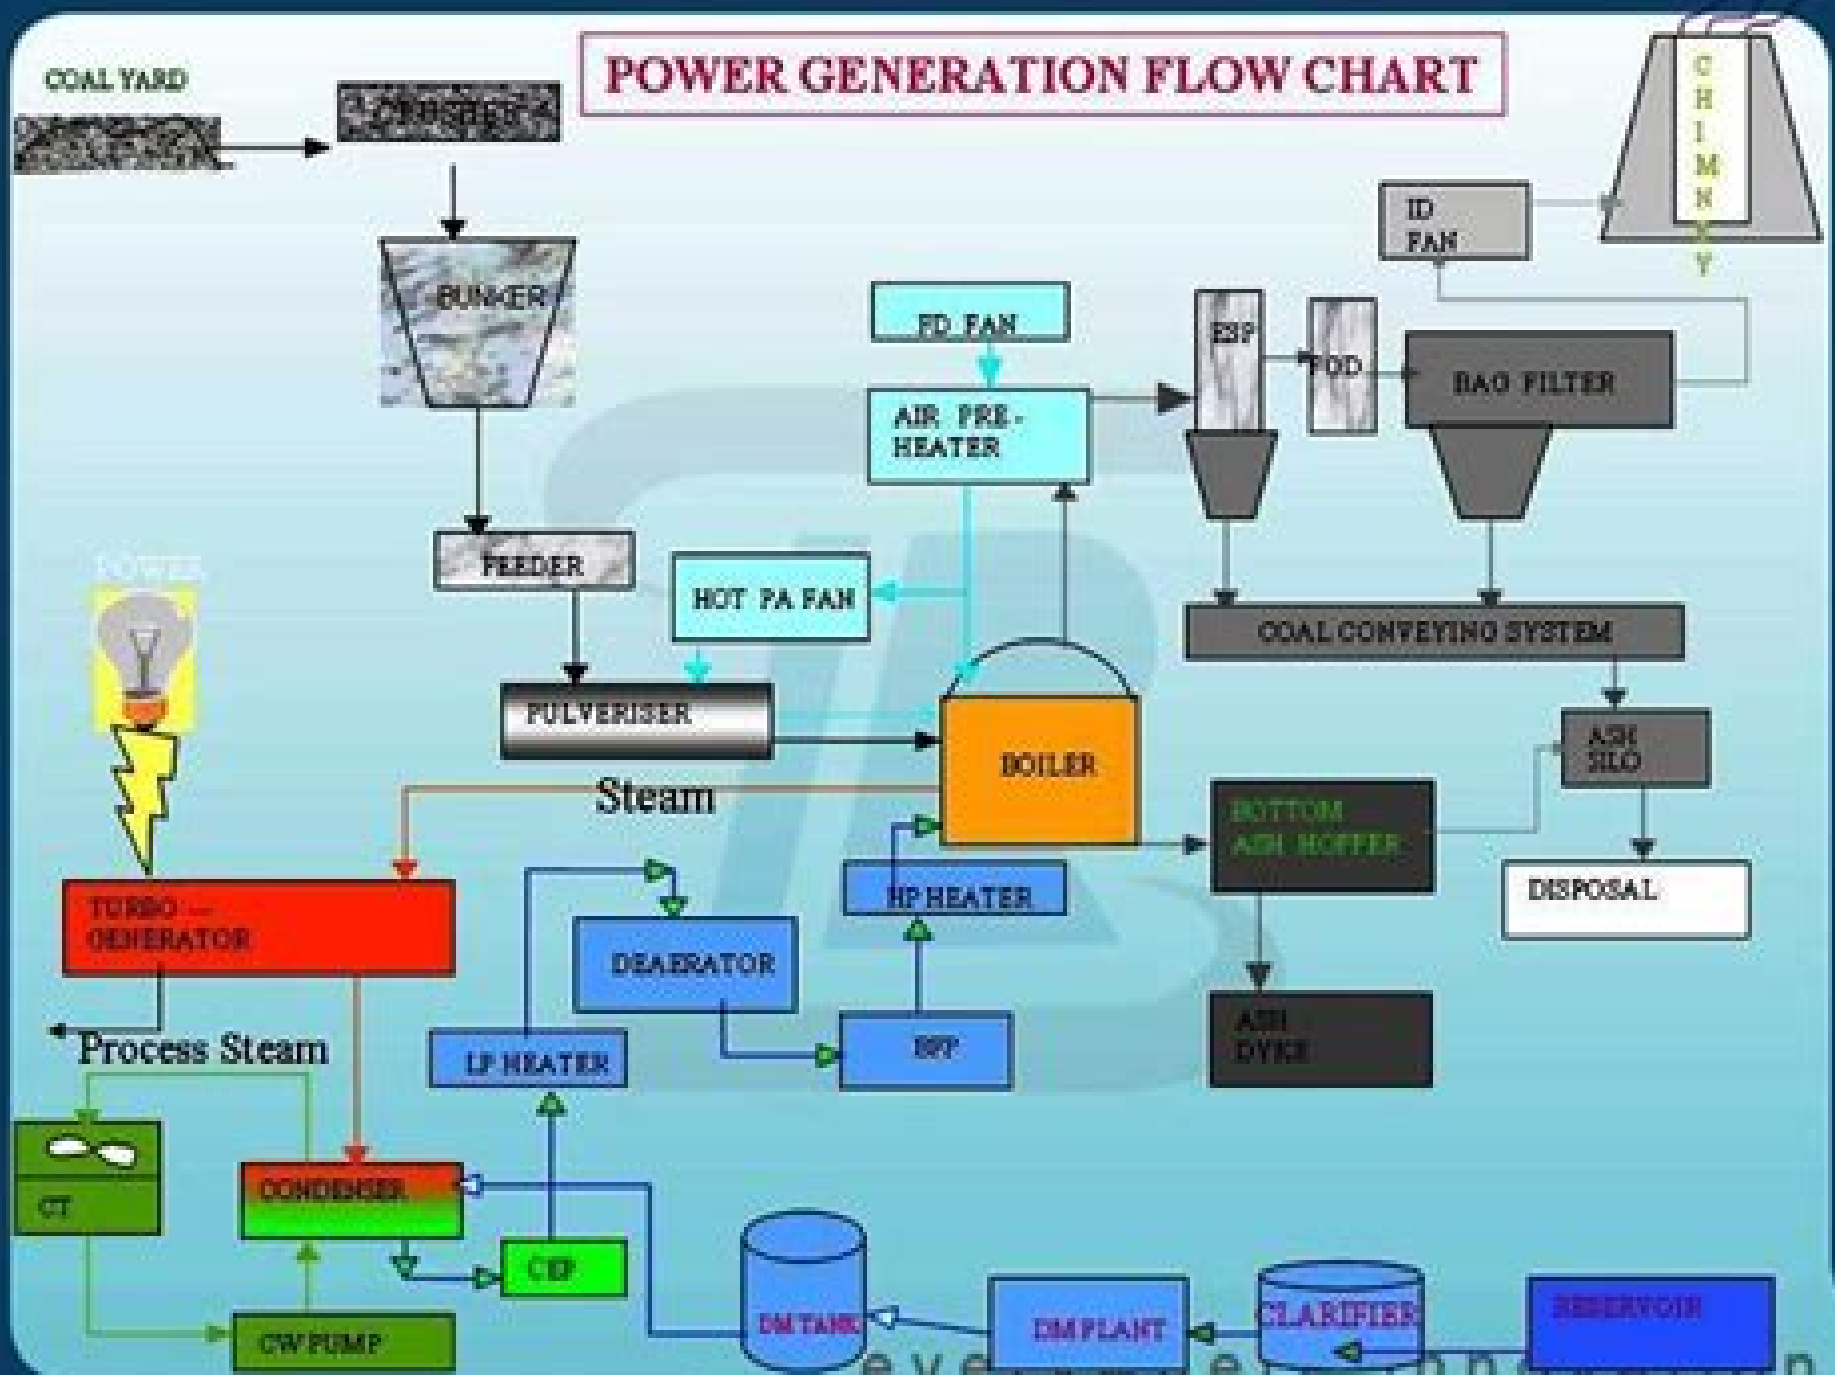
POWER GENERATION FLOW CHART

COAL YARD

CRUSHER

BUNKER

FEEDER

PULVERISER

FD FAN

AIR PRE-HEATER

HOT PA FAN

BOILER

ESP

FOD

BAG FILTER

ID FAN

CHIMNEY

COAL CONVEYING SYSTEM

ASH SILO

DISPOSAL

BOTTOM ASH HOPPER

ASH DYKE

POWER

Steam

TURBO — GENERATOR

Process Steam

HP HEATER

DEAERATOR

BFP

LP HEATER

CT

CONDENSER

CEP

CW PUMP

DM TANK

DM PLANT

CLARIFIER

RESERVOIR